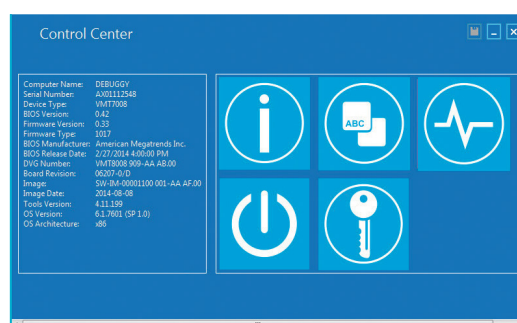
Control Center

| | |
|---|---|
| Computer Name: | DEBUGGY |
| Serial Number: | AX01112548 |
| Device Type: | VMT7008 |
| BIOS Version: | 0.42 |
| Firmware Version: | 0.33 |
| Firmware Type: | 1017 |
| BIOS Manufacturer: | American Megatrends Inc. |
| BIOS Release Date: | 2/27/2014 4:00:00 PM |
| DVG Number: | VMT8008 909-AA AB.00 |
| Board Revision: | 06207-0/D |
| Image: | SW-IM-00001100 001-AA AF.00 |
| Image Date: | 2014-08-08 |
| Tools Version: | 4.11.199 |
| OS Version: | 6.1.7601 (SP 1.0) |
| OS Architecture: | x86 |

ABC